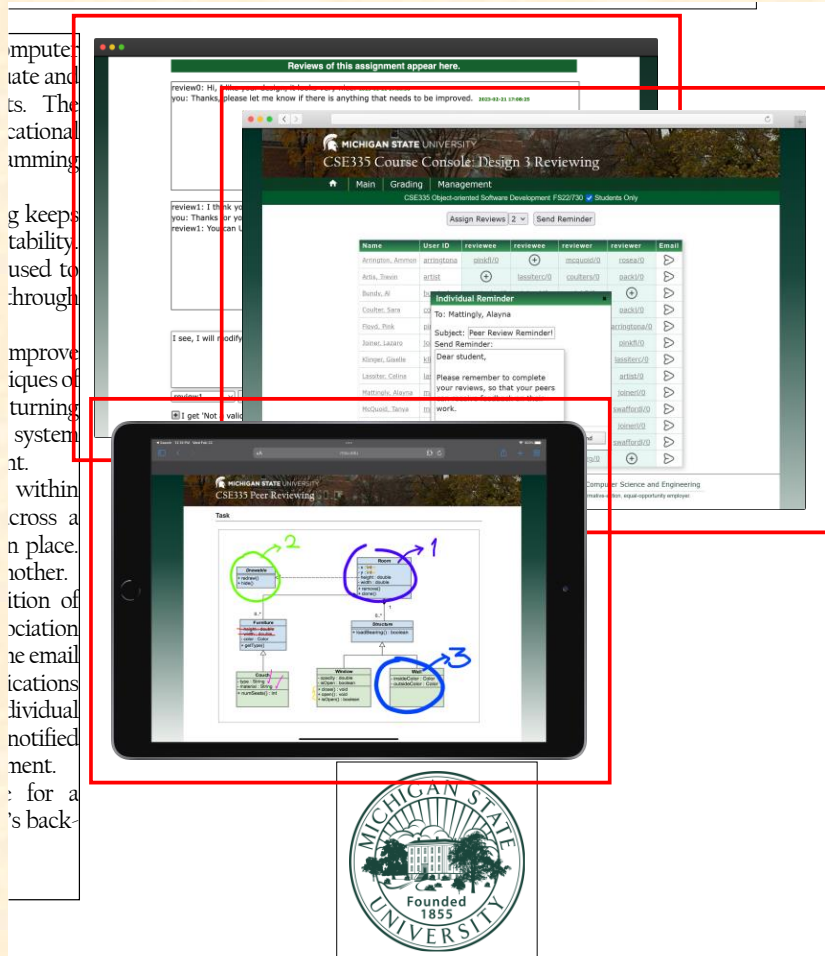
mputer
nate and
ts. The
cational
amming

g keeps
tability.
used to
hrough

mprove
iques of
turning
system
nt.
within
cross a
n place.
nother.
ition of
ociation
ne email
ications
dividual
notified
ment.
for a
's back-

Reviews of this assignment appear here.

review0: Hi, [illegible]
you: Thanks, please let me know if there is anything that needs to be improved. 2023-02-21 17:08:25

review1: I think yo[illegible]
you: Thanks for yo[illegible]
review1: You can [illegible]

I see, I will modify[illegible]

I get 'Not a valid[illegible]

MICHIGAN STATE UNIVERSITY
CSE335 Course Console: Design 3 Reviewing

Main | Grading | Management

CSE335 Object-oriented Software Development FS22/730 Students Only

Assign Reviews 2 Send Reminder

| Name | User ID | reviewee | reviewee | reviewer | reviewer | Email |
|---|---|---|---|---|---|---|
| Arrington, Ammon | arringtona | pinkfl/0 | ⊕ | mcquoid/0 | rosea/0 | ▷ |
| Artis, Trevin | artist | ⊕ | lassiterc/0 | coulters/0 | packl/0 | ▷ |
| Bundy, Al | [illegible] | | | | ⊕ | ▷ |
| Coulter, Sara | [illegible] | | | | packl/0 | ▷ |
| Floyd, Pink | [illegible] | | | | arringtona/0 | ▷ |
| Joiner, Lazaro | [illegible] | | | | pinkfl/0 | ▷ |
| Klinger, Giselle | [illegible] | | | | lassiterc/0 | ▷ |
| Lassiter, Celine | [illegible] | | | | artist/0 | ▷ |
| Mattingly, Alayna | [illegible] | | | | joinerl/0 | ▷ |
| McQuoid, Tanya | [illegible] | | | | swafford/0 | ▷ |
| | | | | | joinerl/0 | ▷ |
| | | | | | swafford/0 | ▷ |
| | | | | | ⊕ | ▷ |

Individual Reminder
To: Mattingly, Alayna
Subject: Peer Review Reminder!
Send Reminder:
Dear student,

Please remember to complete your reviews, so that your peers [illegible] work.

Send

Computer Science and Engineering
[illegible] action, equal-opportunity employer.

MICHIGAN STATE UNIVERSITY
CSE335 Peer Reviewing

Task

2
1
3

Drawable
+ redraw()
+ hide()

Room
- x : int
- y : int
- height : double
- width : double
+ remove()
+ done()

Furniture
- height : double
- width : double
- color : Color
+ getType()

Structure
+ loadBearing() : boolean

Couch
- type : String
- material : String
+ numSeats() : int

Window
- opacity : double
- isOpen : boolean
+ close() : void
+ open() : void
+ isOpen() : boolean

Wall
- insideColor : Color
- outsideColor : Color

MICHIGAN STATE UNIVERSITY
Founded 1855